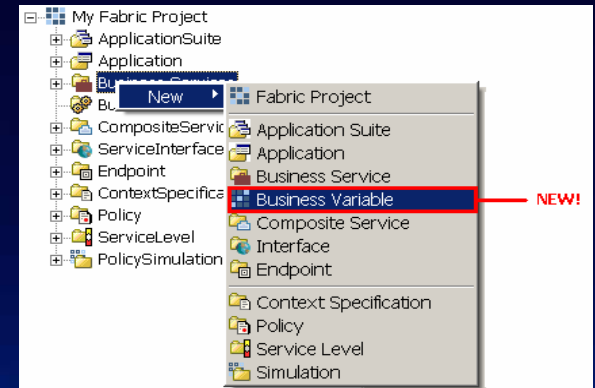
My Fabric Project
ApplicationSuite
Application
Bu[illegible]
Bu
CompositeServic
ServiceInterface
Endpoint
ContextSpecifica
Policy
ServiceLevel
PolicySimulation

New

Fabric Project
Application Suite
Application
Business Service
Business Variable
Composite Service
Interface
Endpoint
Context Specification
Policy
Service Level
Simulation

NEW!